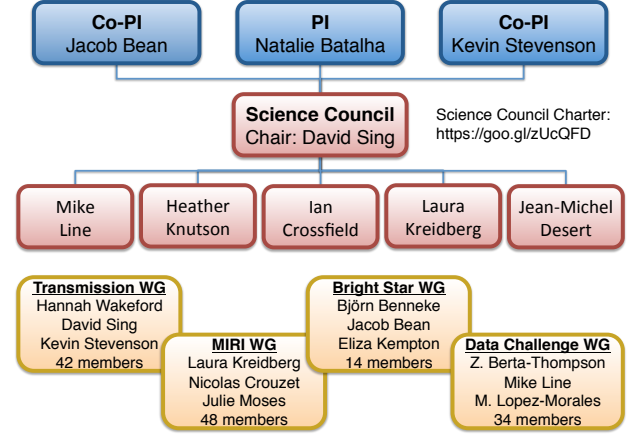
Co-PI
Jacob Bean

PI
Natalie Batalha

Co-PI
Kevin Stevenson

Science Council
Chair: David Sing

Science Council Charter:
https://goo.gl/zUcQFD

Mike
Line

Heather
Knutson

Ian
Crossfield

Laura
Kreidberg

Jean-Michel
Desert

Transmission WG
Hannah Wakeford
David Sing
Kevin Stevenson
42 members

MIRI WG
Laura Kreidberg
Nicolas Crouzet
Julie Moses
48 members

Bright Star WG
Björn Benneke
Jacob Bean
Eliza Kempton
14 members

Data Challenge WG
Z. Berta-Thompson
Mike Line
M. Lopez-Morales
34 members